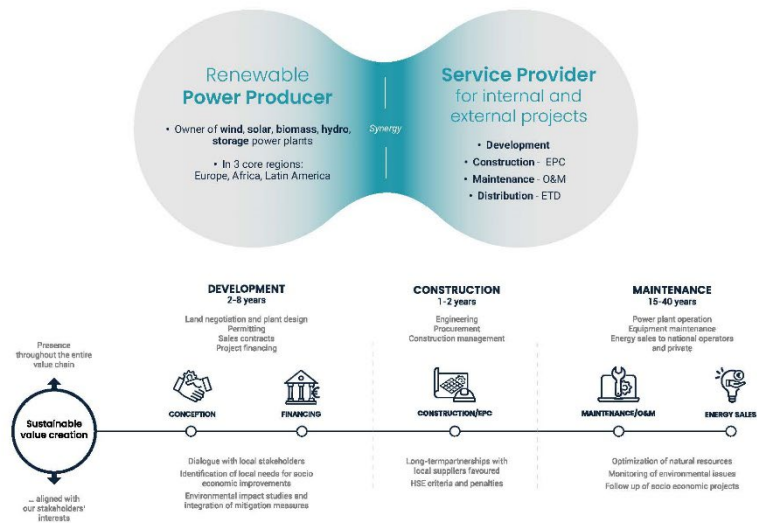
Renewable
Power Producer

• Owner of wind, solar, biomass, hydro, storage power plants

• In 3 core regions:
Europe, Africa, Latin America

Synergy

Service Provider
for internal and external projects

• Development
• Construction - EPC
• Maintenance - O&M
• Distribution - ETD

DEVELOPMENT
2-8 years

Land negotiation and plant design
Permitting
Sales contracts
Project financing

CONSTRUCTION
1-2 years

Engineering
Procurement
Construction management

MAINTENANCE
15-40 years

Power plant operation
Equipment maintenance
Energy sales to national operators and private

Presence throughout the entire value chain

Sustainable value creation

... aligned with our stakeholders' interests

CONCEPTION

FINANCING

CONSTRUCTION/EPC

MAINTENANCE/O&M

ENERGY SALES

Dialogue with local stakeholders
Identification of local needs for socio economic improvements
Environmental impact studies and integration of mitigation measures

Long-termpartnerships with local suppliers favoured
HSE criteria and penalties

Optimization of natural resources
Monitoring of environmental issues
Follow up of socio economic projects